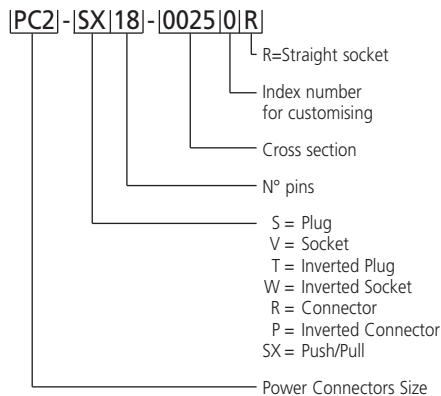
PC2 - SX 18 - 0025 0 R

R=Straight socket

Index number for customising

Cross section

N° pins

S = Plug
V = Socket
T = Inverted Plug
W = Inverted Socket
R = Connector
P = Inverted Connector
SX = Push/Pull

Power Connectors Size